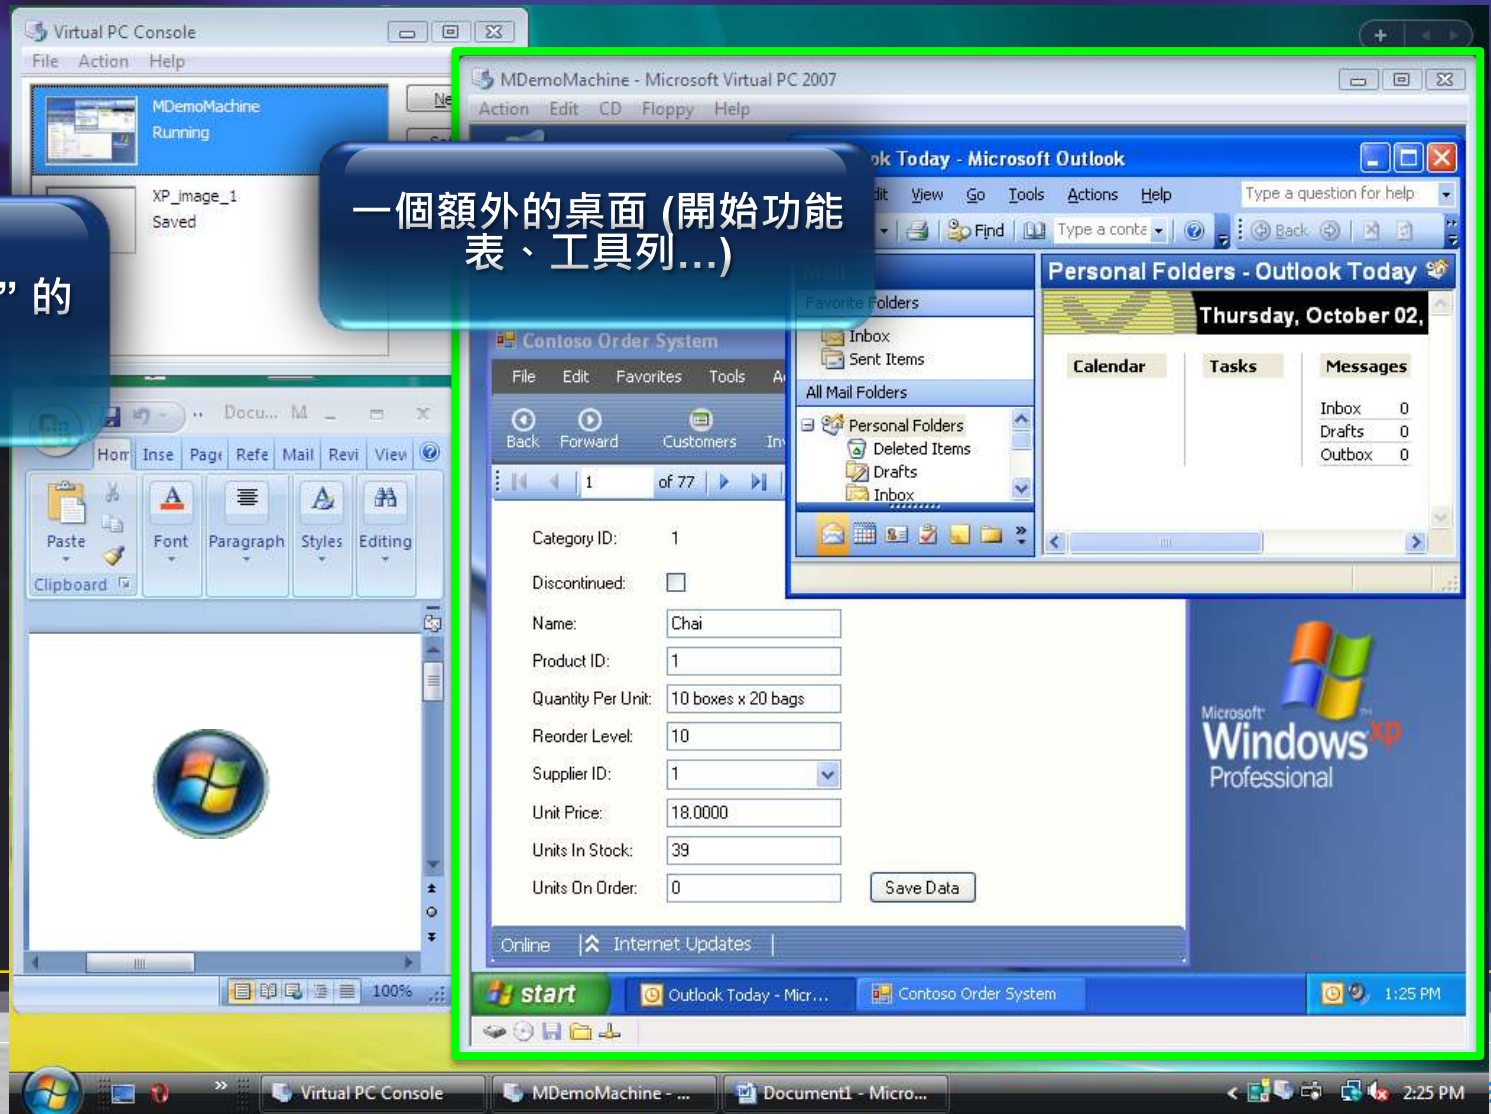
Virtual PC Console
File Action Help
MDemoMachine
Running
XP_image_1
Saved
Ne
” 的
一個額外的桌面 (開始功能表、工具列…)
MDemoMachine - Microsoft Virtual PC 2007
Action Edit CD Floppy Help
ok Today - Microsoft Outlook
dit View Go Tools Actions Help
Type a question for help
Find Type a conta
Back
Mail
Favorite Folders
Inbox
Sent Items
All Mail Folders
Personal Folders
Deleted Items
Drafts
Inbox
Personal Folders - Outlook Today
Thursday, October 02,
Calendar
Tasks
Messages
Inbox 0
Drafts 0
Outbox 0
Contoso Order System
File Edit Favorites Tools A
Back Forward Customers In
1 of 77
Category ID: 1
Discontinued:
Name: Chai
Product ID: 1
Quantity Per Unit: 10 boxes x 20 bags
Reorder Level: 10
Supplier ID: 1
Unit Price: 18.0000
Units In Stock: 39
Units On Order: 0
Save Data
Online Internet Updates
Microsoft Windows xp Professional
start
Outlook Today - Micr...
Contoso Order System
1:25 PM
Docu... M
Hom Inse Page Refe Mail Revi View
Paste
Font
Paragraph
Styles
Editing
Clipboard
100%
Virtual PC Console
MDemoMachine - ...
Document1 - Micro...
2:25 PM